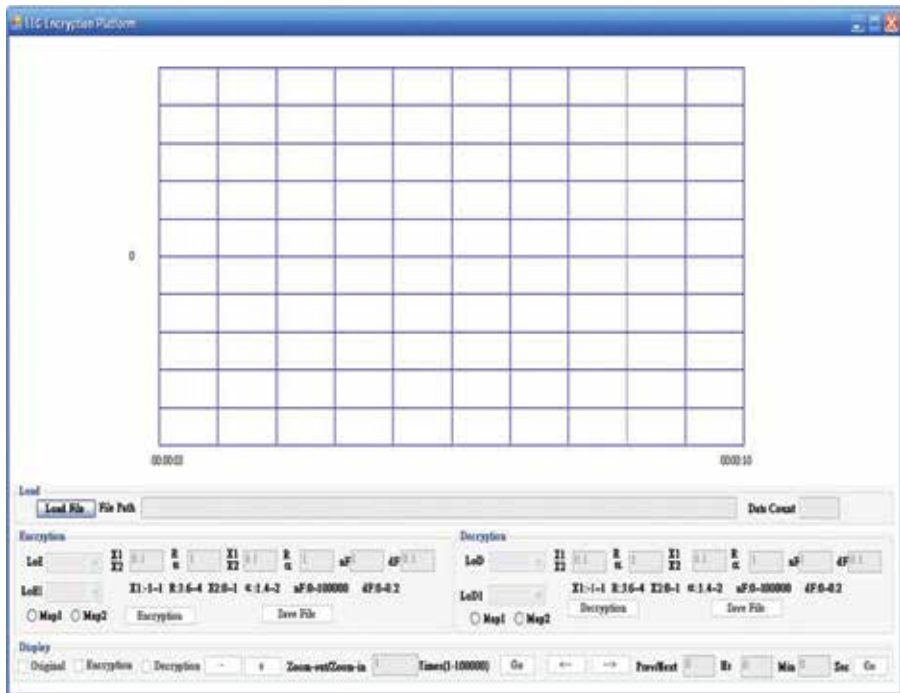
EEG Encryption Platform

0

00:00:00

00:00:10

Load

Load File File Path

Data Count

Encryption

LoE

X1 X2

R α

X1 X2

R α

nF

dF

LoE1

X1:-1~1 R:3.6~4 X2:0~1 α:1.4~2 nF:0~100000 dF:0~0.2

Map1 Map2

Encryption

Save File

Decryption

LoD

X1 X2

R α

X1 X2

R α

nF

dF

LoD1

X1:-1~1 R:3.6~4 X2:0~1 α:1.4~2 nF:0~100000 dF:0~0.2

Map1 Map2

Decryption

Save File

Display

Original Encryption Decryption - + Zoom-out/Zoom-in Times(1-100000) Go ← → Prev/Next Hr Min Sec Go